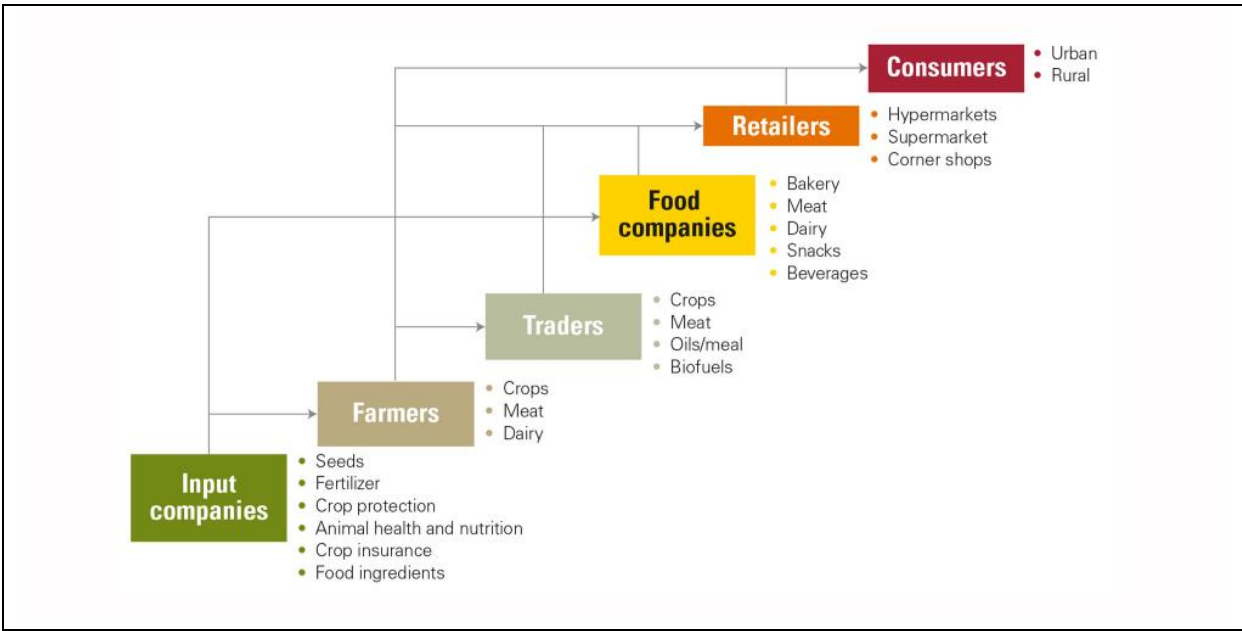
Consumers
• Urban
• Rural

Retailers
• Hypermarkets
• Supermarket
• Corner shops

Food companies
• Bakery
• Meat
• Dairy
• Snacks
• Beverages

Traders
• Crops
• Meat
• Oils/meal
• Biofuels

Farmers
• Crops
• Meat
• Dairy

Input companies
• Seeds
• Fertilizer
• Crop protection
• Animal health and nutrition
• Crop insurance
• Food ingredients